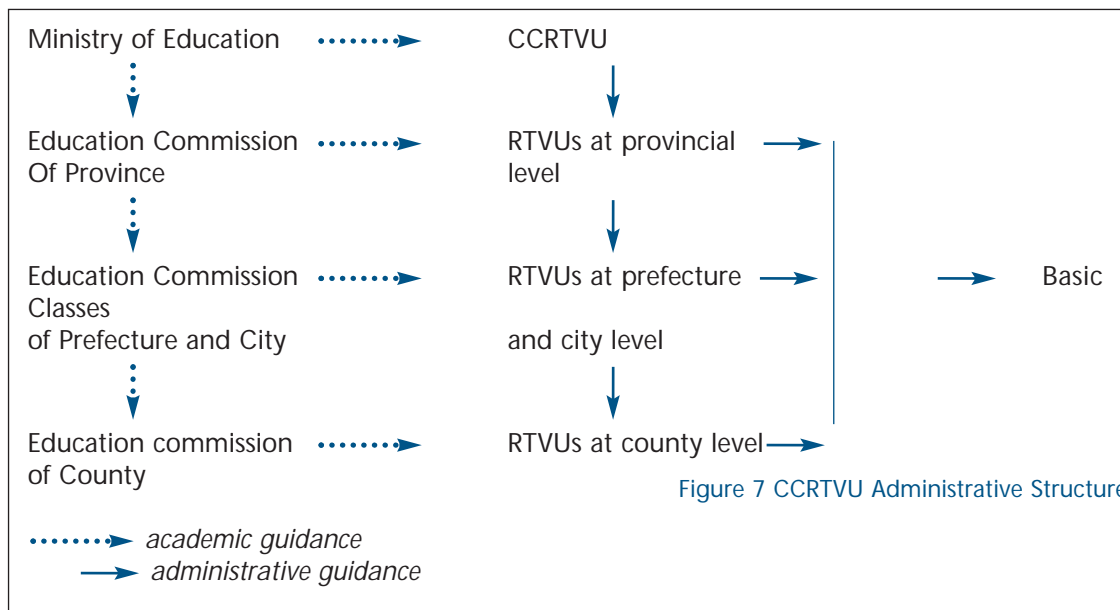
Ministry of Education

CCRTVU

Education Commission Of Province

RTVUs at provincial level

Education Commission

Basic Classes

of Prefecture and City

RTVUs at prefecture and city level

Education commission of County

RTVUs at county level

Figure 7 CCRTVU Administrative Structure

academic guidance

administrative guidance